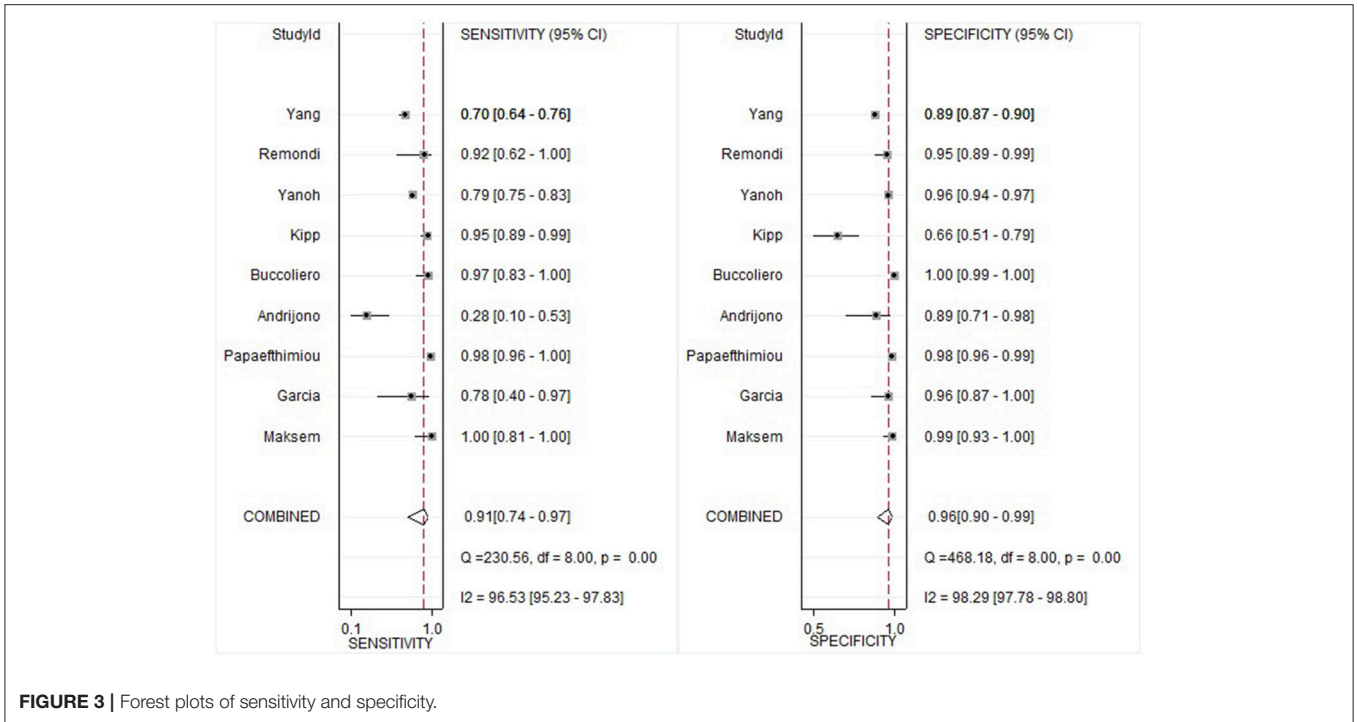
| StudyId | SENSITIVITY (95% CI) |
|---|---|
| Yang | 0.70 [0.64 - 0.76] |
| Remondi | 0.92 [0.62 - 1.00] |
| Yanoh | 0.79 [0.75 - 0.83] |
| Kipp | 0.95 [0.89 - 0.99] |
| Buccoliero | 0.97 [0.83 - 1.00] |
| Andrijono | 0.28 [0.10 - 0.53] |
| Papaefthimiou | 0.98 [0.96 - 1.00] |
| Garcia | 0.78 [0.40 - 0.97] |
| Maksem | 1.00 [0.81 - 1.00] |
| COMBINED | 0.91[0.74 - 0.97] |
| | Q =230.56, df = 8.00, p = 0.00 |
| | I2 = 96.53 [95.23 - 97.83] |

0.1 1.0
SENSITIVITY

| StudyId | SPECIFICITY (95% CI) |
|---|---|
| Yang | 0.89 [0.87 - 0.90] |
| Remondi | 0.95 [0.89 - 0.99] |
| Yanoh | 0.96 [0.94 - 0.97] |
| Kipp | 0.66 [0.51 - 0.79] |
| Buccoliero | 1.00 [0.99 - 1.00] |
| Andrijono | 0.89 [0.71 - 0.98] |
| Papaefthimiou | 0.98 [0.96 - 0.99] |
| Garcia | 0.96 [0.87 - 1.00] |
| Maksem | 0.99 [0.93 - 1.00] |
| COMBINED | 0.96[0.90 - 0.99] |
| | Q =468.18, df = 8.00, p = 0.00 |
| | I2 = 98.29 [97.78 - 98.80] |

0.5 1.0
SPECIFICITY

**FIGURE 3 |** Forest plots of sensitivity and specificity.